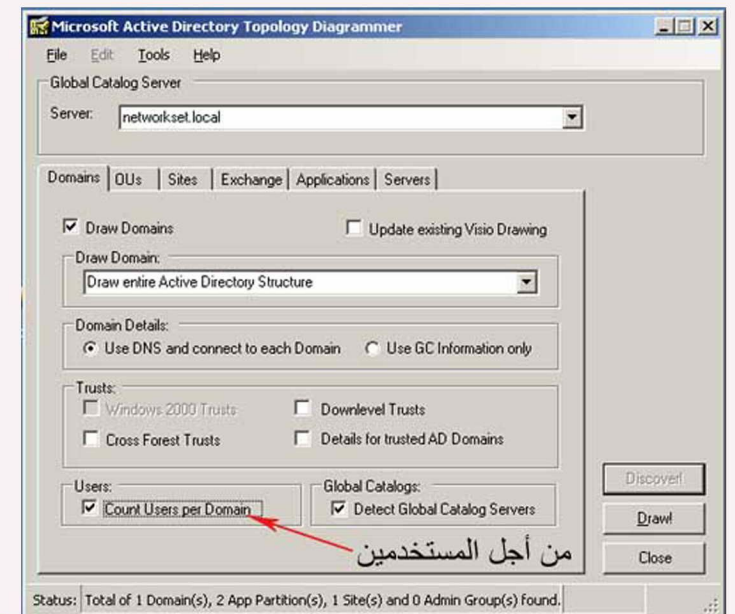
Microsoft Active Directory Topology Diagrammer

File Edit Tools Help

Global Catalog Server

Server: networkset.local

Domains | OUs | Sites | Exchange | Applications | Servers

Draw Domains

Update existing Visio Drawing

Draw Domain:

Draw entire Active Directory Structure

Domain Details:

Use DNS and connect to each Domain

Use GC Information only

Trusts:

Windows 2000 Trusts

Downlevel Trusts

Cross Forest Trusts

Details for trusted AD Domains

Users:

Count Users per Domain

Global Catalogs:

Detect Global Catalog Servers

Discover!

Draw!

Close

من أجل المستخدمين

Status: Total of 1 Domain(s), 2 App Partition(s), 1 Site(s) and 0 Admin Group(s) found.